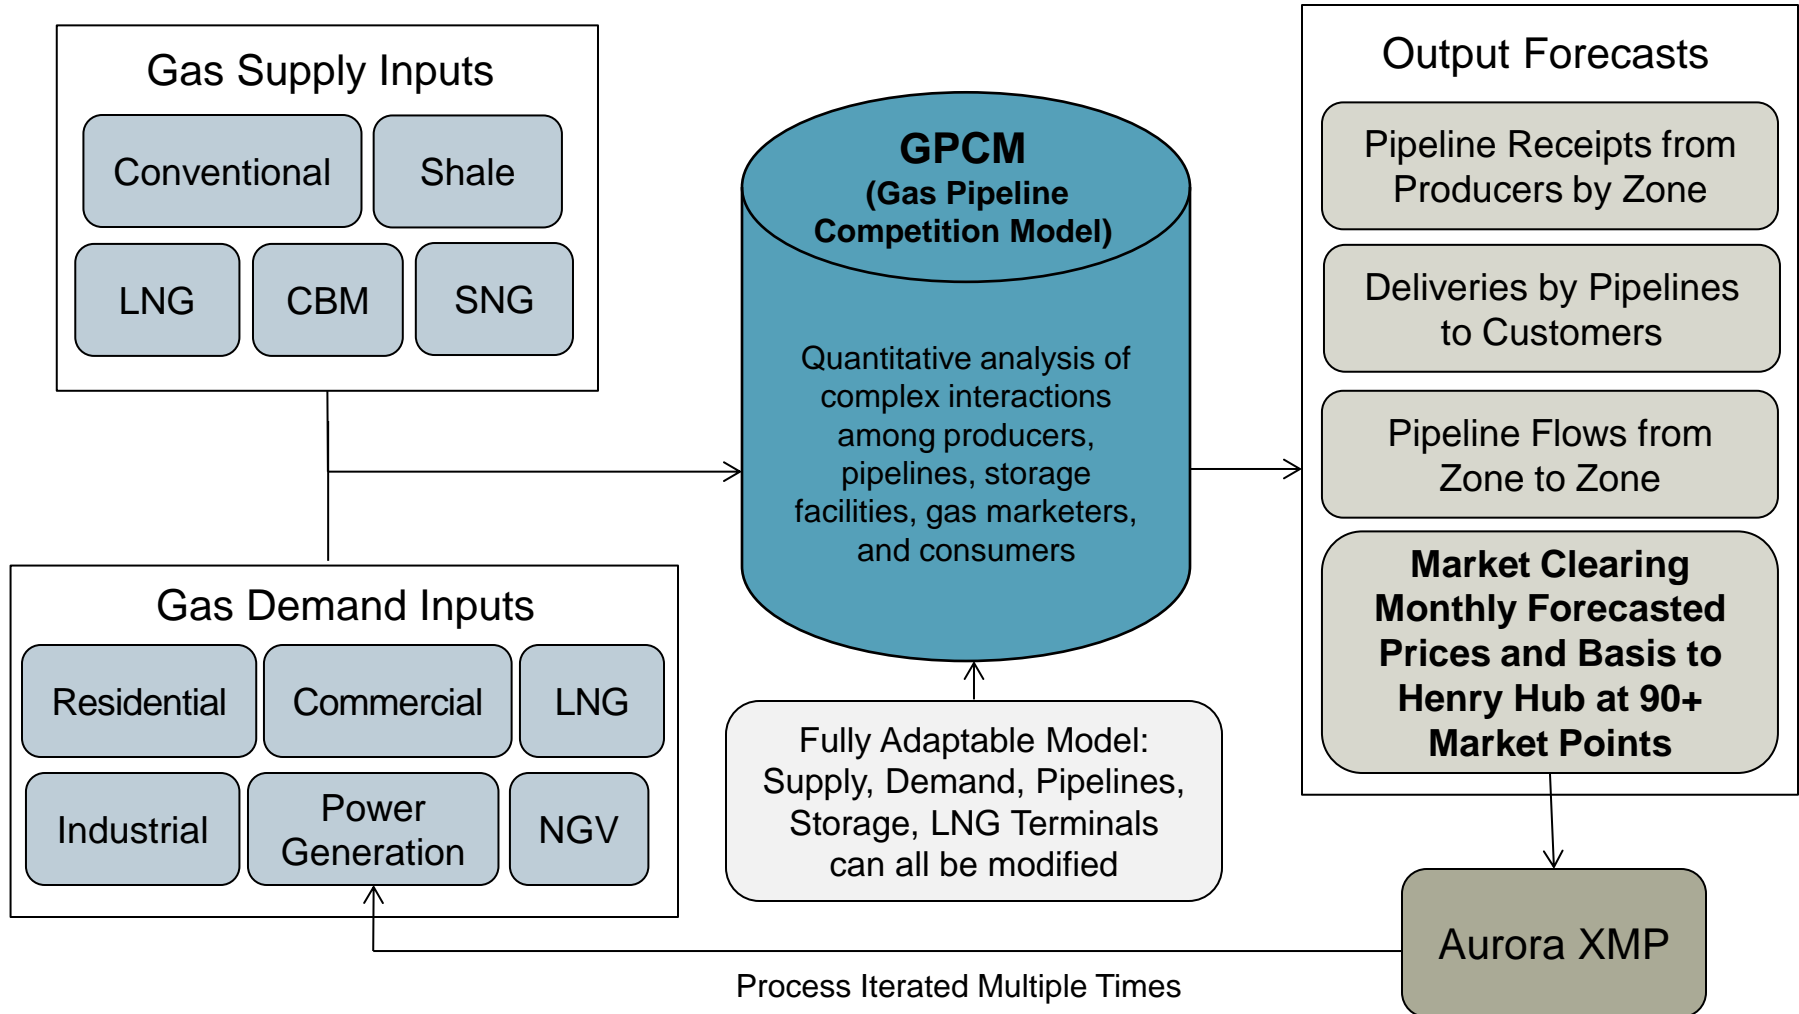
Gas Supply Inputs

Conventional

Shale

LNG

CBM

SNG

Gas Demand Inputs

Residential

Commercial

LNG

Industrial

Power Generation

NGV

GPCM
(Gas Pipeline Competition Model)

Quantitative analysis of complex interactions among producers, pipelines, storage facilities, gas marketers, and consumers

Fully Adaptable Model: Supply, Demand, Pipelines, Storage, LNG Terminals can all be modified

Output Forecasts

Pipeline Receipts from Producers by Zone

Deliveries by Pipelines to Customers

Pipeline Flows from Zone to Zone

Market Clearing Monthly Forecasted Prices and Basis to Henry Hub at 90+ Market Points

Aurora XMP

Process Iterated Multiple Times